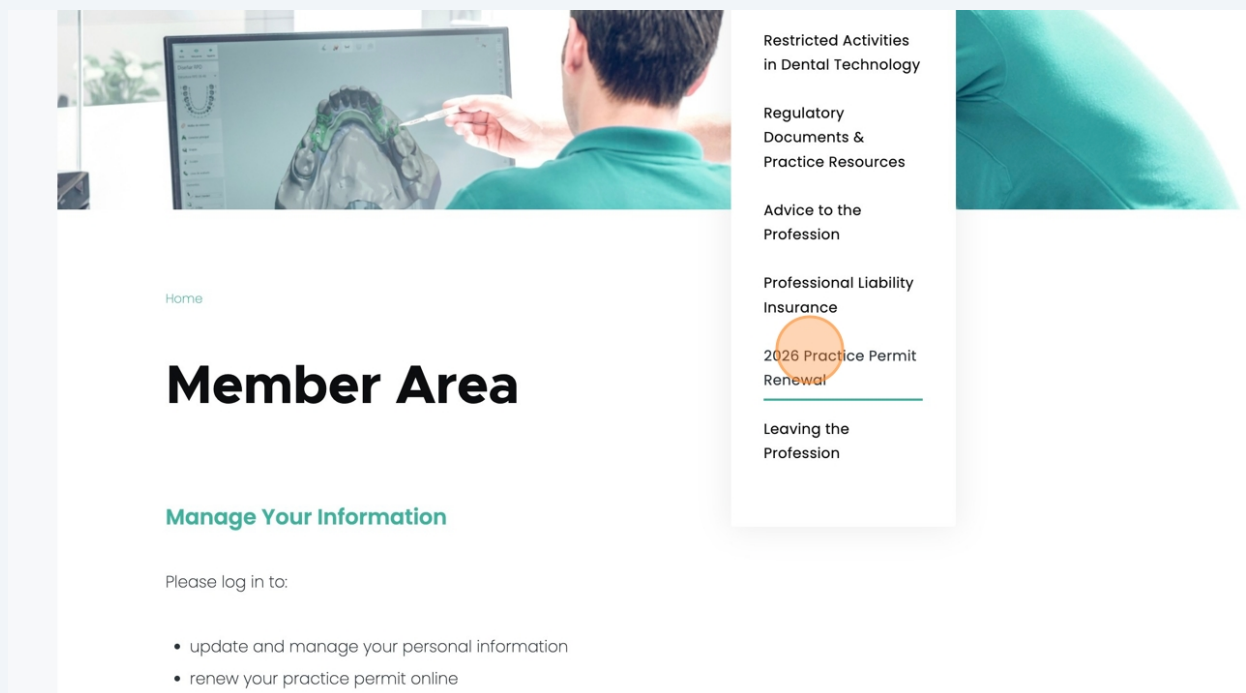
Restricted Activities in Dental Technology

Regulatory Documents & Practice Resources

Advice to the Profession

Professional Liability Insurance

2026 Practice Permit Renewal

Leaving the Profession

Home

Member Area

Manage Your Information

Please log in to:

- update and manage your personal information
- renew your practice permit online